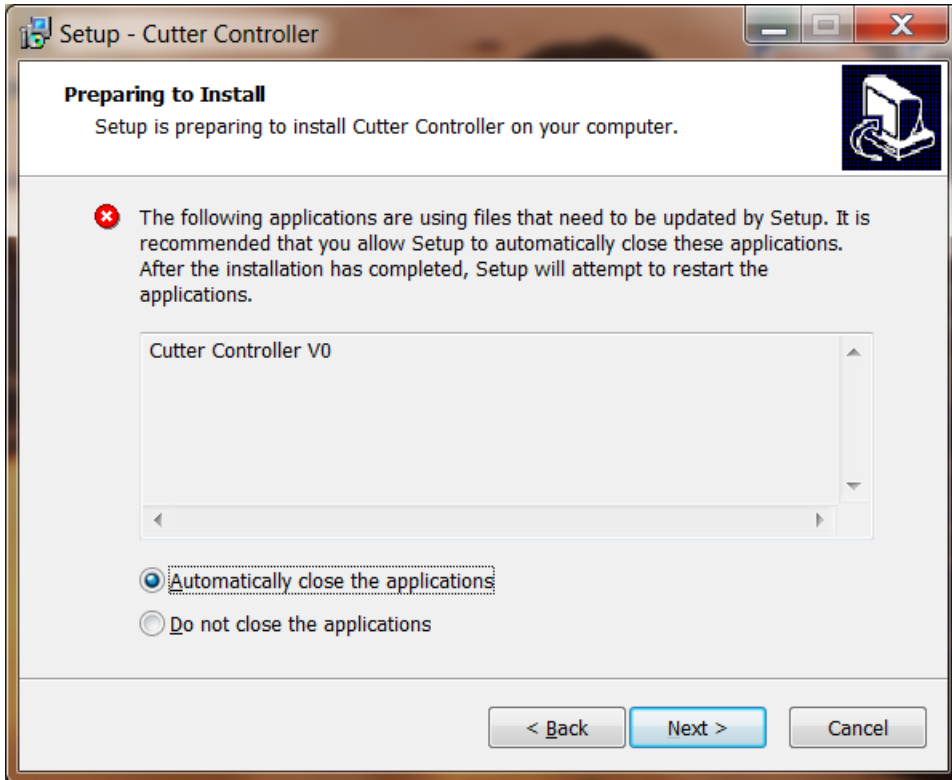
Setup - Cutter Controller

Preparing to Install
Setup is preparing to install Cutter Controller on your computer.

The following applications are using files that need to be updated by Setup. It is recommended that you allow Setup to automatically close these applications. After the installation has completed, Setup will attempt to restart the applications.

Cutter Controller V0

Automatically close the applications

Do not close the applications

< Back
Next >
Cancel